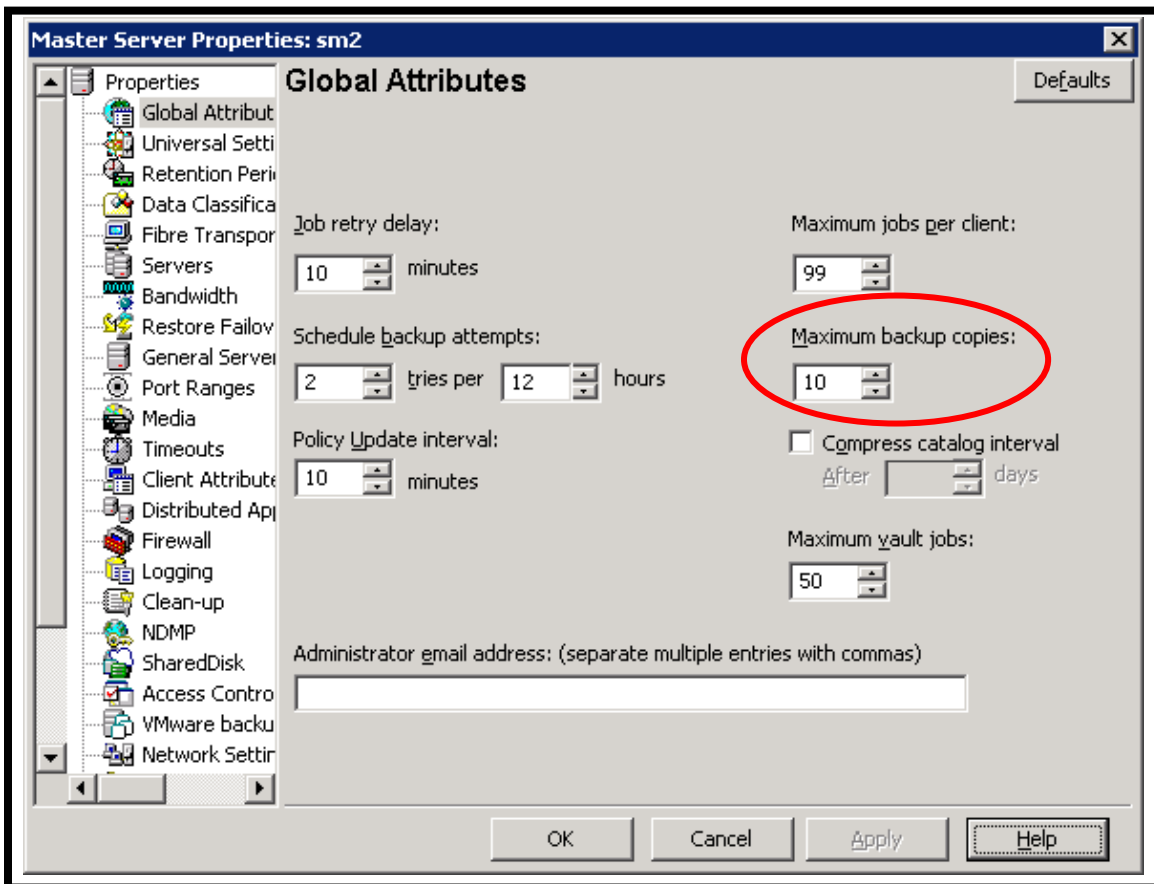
Master Server Properties: sm2

Properties
Global Attribut
Universal Setti
Retention Peri
Data Classifica
Fibre Transpor
Servers
Bandwidth
Restore Failov
General Server
Port Ranges
Media
Timeouts
Client Attribute
Distributed Ap
Firewall
Logging
Clean-up
NDMP
SharedDisk
Access Contro
VMware backu
Network Settir

Global Attributes

Defaults

Job retry delay:
10 minutes

Schedule backup attempts:
2 tries per 12 hours

Policy Update interval:
10 minutes

Maximum jobs per client:
99

Maximum backup copies:
10

Compress catalog interval
After days

Maximum vault jobs:
50

Administrator email address: (separate multiple entries with commas)

OK Cancel Apply Help